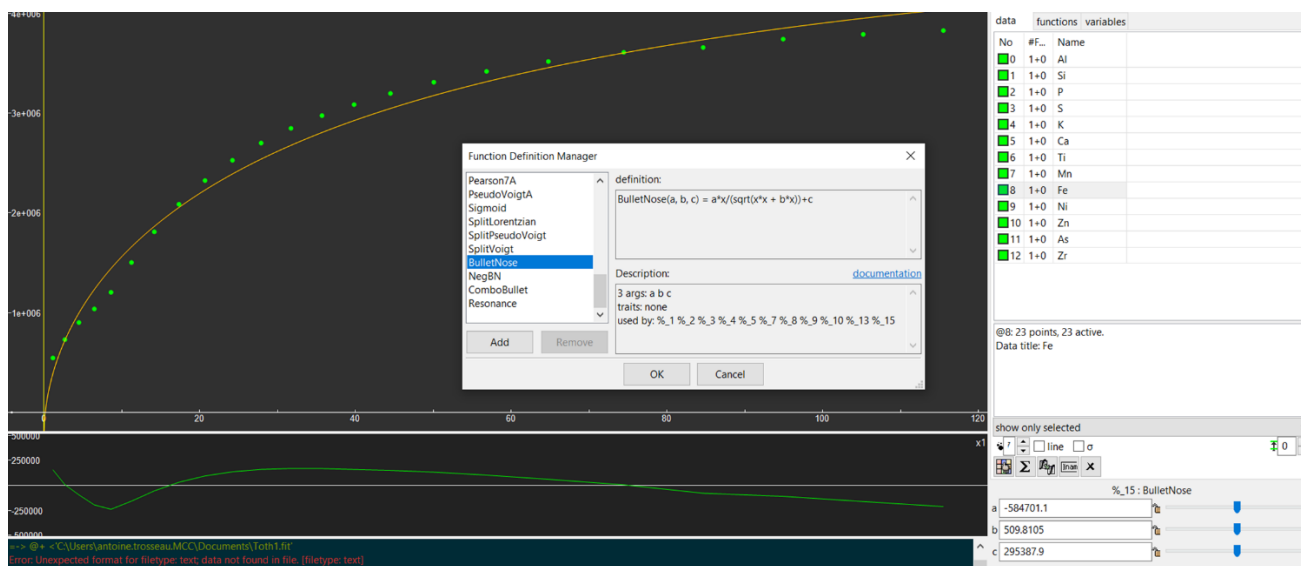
4e+006
3e+006
2e+006
1e+006
0
20
40
60
80
100
120

500000
250000
-250000
-500000
x1

=-> @+ <'C:\Users\antoine.trosseau.MCC\Documents\Toth1.fit'
Error: Unexpected format for filetype: text; data not found in file. [filetype: text]

Function Definition Manager

Pearson7A
PseudoVoigtA
Sigmoid
SplitLorentzian
SplitPseudoVoigt
SplitVoigt
BulletNose
NegBN
ComboBullet
Resonance

Add
Remove

definition:
BulletNose(a, b, c) = a*x/(sqrt(x*x + b*x))+c

Description:
documentation
3 args: a b c
traits: none
used by: %_1 %_2 %_3 %_4 %_5 %_7 %_8 %_9 %_10 %_13 %_15

OK
Cancel

data | functions | variables

| No | #F... | Name |
|---|---|---|
| 0 | 1+0 | Al |
| 1 | 1+0 | Si |
| 2 | 1+0 | P |
| 3 | 1+0 | S |
| 4 | 1+0 | K |
| 5 | 1+0 | Ca |
| 6 | 1+0 | Ti |
| 7 | 1+0 | Mn |
| 8 | 1+0 | Fe |
| 9 | 1+0 | Ni |
| 10 | 1+0 | Zn |
| 11 | 1+0 | As |
| 12 | 1+0 | Zr |

@8: 23 points, 23 active.
Data title: Fe

show only selected
line σ
0

%_15 : BulletNose
a -584701.1
b 509.8105
c 295387.9